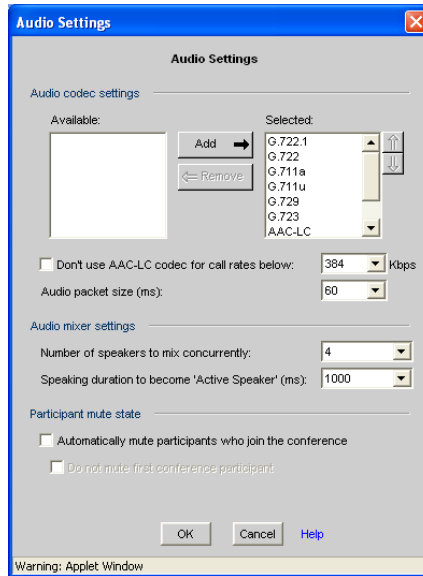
Audio Settings

Audio Settings

Audio codec settings

Available:

Add

Remove

Selected:

G.722.1
G.722
G.711a
G.711u
G.729
G.723
AAC-LC

Don't use AAC-LC codec for call rates below: 384 Kbps

Audio packet size (ms): 60

Audio mixer settings

Number of speakers to mix concurrently: 4

Speaking duration to become 'Active Speaker' (ms): 1000

Participant mute state

Automatically mute participants who join the conference

Do not mute first conference participant

OK

Cancel

Help

Warning: Applet Window